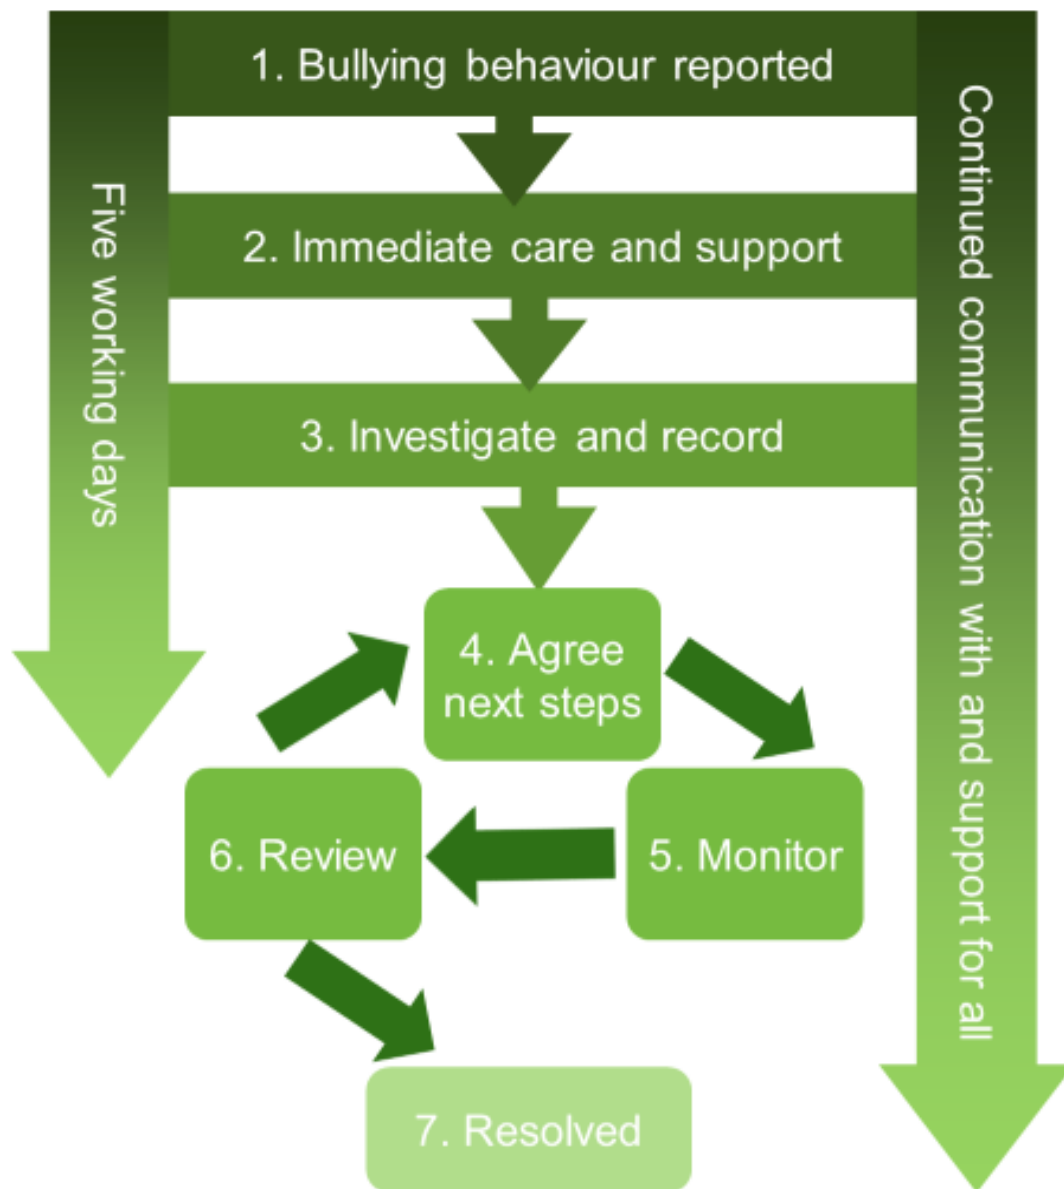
1. Bullying behaviour reported

2. Immediate care and support

3. Investigate and record

4. Agree next steps

5. Monitor

6. Review

7. Resolved

Five working days

Continued communication with and support for all